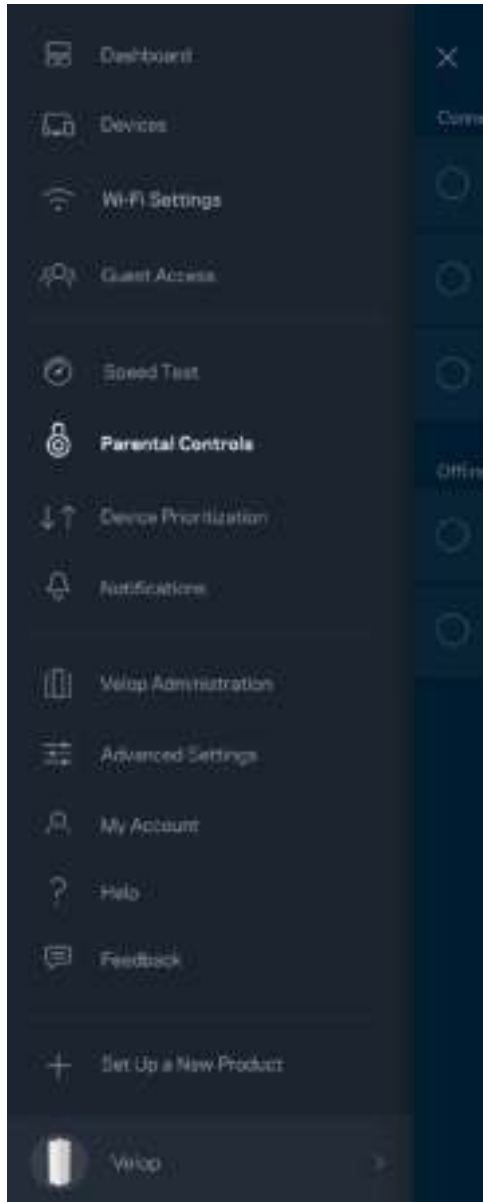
Dashboard

Devices

Wi-Fi Settings

Guest Access

Speed Test

Parental Controls

Device Prioritization

Notifications

Velop Administration

Advanced Settings

My Account

Help

Feedback

Set Up a New Product

Velop

Conn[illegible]

Offli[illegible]